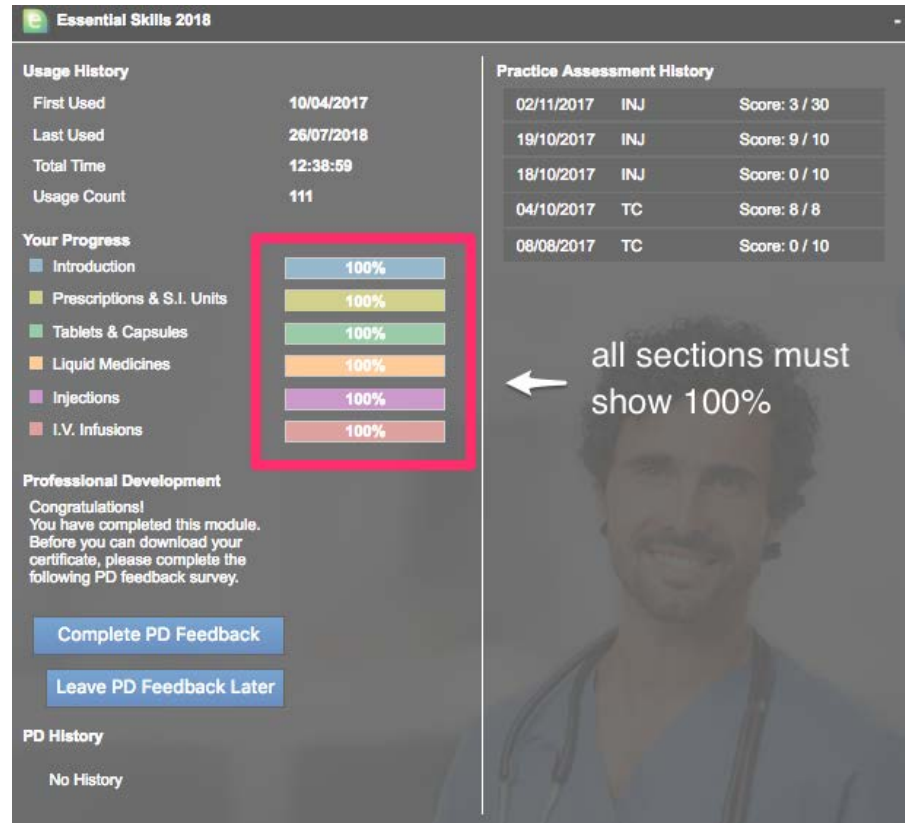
Essential Skills 2018

Usage History

| | |
|---|---|
| First Used | 10/04/2017 |
| Last Used | 26/07/2018 |
| Total Time | 12:38:59 |
| Usage Count | 111 |

Your Progress

| | |
|---|---|
| Introduction | 100% |
| Prescriptions & S.I. Units | 100% |
| Tablets & Capsules | 100% |
| Liquid Medicines | 100% |
| Injections | 100% |
| I.V. Infusions | 100% |

Professional Development

Congratulations! You have completed this module. Before you can download your certificate, please complete the following PD feedback survey.

Complete PD Feedback

Leave PD Feedback Later

PD History

No History

Practice Assessment History

| | | |
|---|---|---|
| 02/11/2017 | INJ | Score: 3 / 30 |
| 19/10/2017 | INJ | Score: 9 / 10 |
| 18/10/2017 | INJ | Score: 0 / 10 |
| 04/10/2017 | TC | Score: 8 / 8 |
| 08/08/2017 | TC | Score: 0 / 10 |

all sections must show 100%